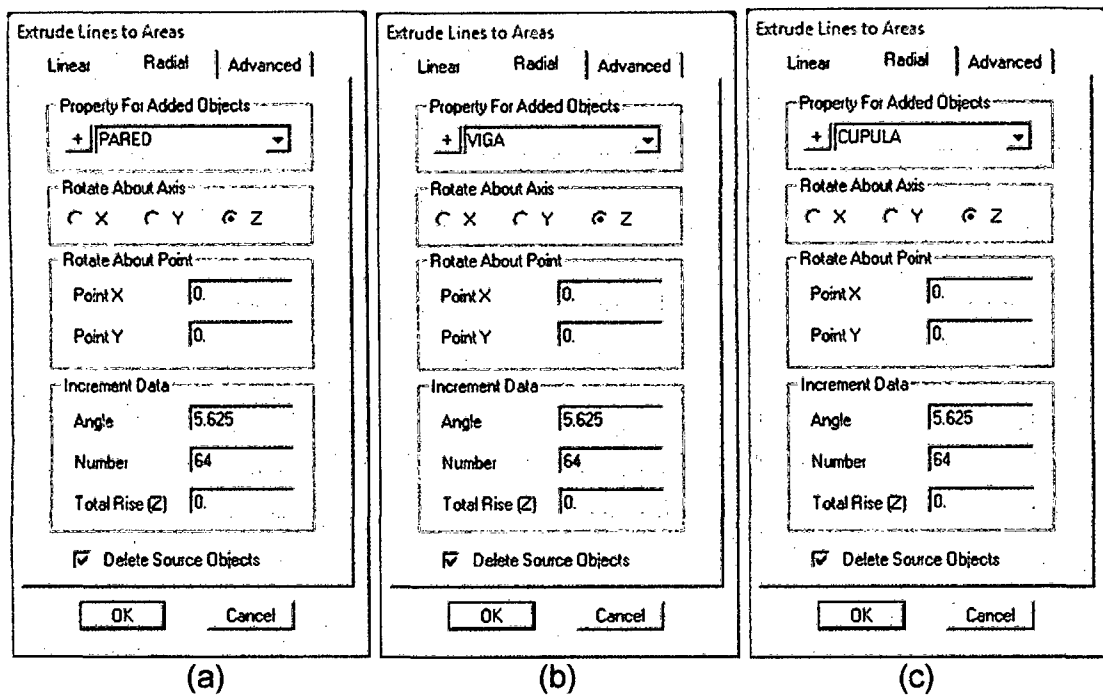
Extrude Lines to Areas
Linear Radial Advanced
Property For Added Objects
+ PARED
Rotate About Axis
X Y Z
Rotate About Point
Point X 0.
Point Y 0.
Increment Data
Angle 5.625
Number 64
Total Rise (Z) 0.
Delete Source Objects
OK Cancel
(a)

Extrude Lines to Areas
Linear Radial Advanced
Property For Added Objects
+ VIGA
Rotate About Axis
X Y Z
Rotate About Point
Point X 0.
Point Y 0.
Increment Data
Angle 5.625
Number 64
Total Rise (Z) 0.
Delete Source Objects
OK Cancel
(b)

Extrude Lines to Areas
Linear Radial Advanced
Property For Added Objects
+ CUPULA
Rotate About Axis
X Y Z
Rotate About Point
Point X 0.
Point Y 0.
Increment Data
Angle 5.625
Number 64
Total Rise (Z) 0.
Delete Source Objects
OK Cancel
(c)